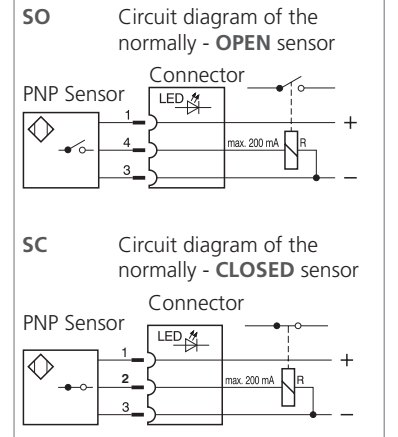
SO Circuit diagram of the normally - OPEN sensor

PNP Sensor

Connector

LED

1

4

3

max. 200 mA

R

+

–

SC Circuit diagram of the normally - CLOSED sensor

PNP Sensor

Connector

LED

1

2

3

max. 200 mA

R

+

–